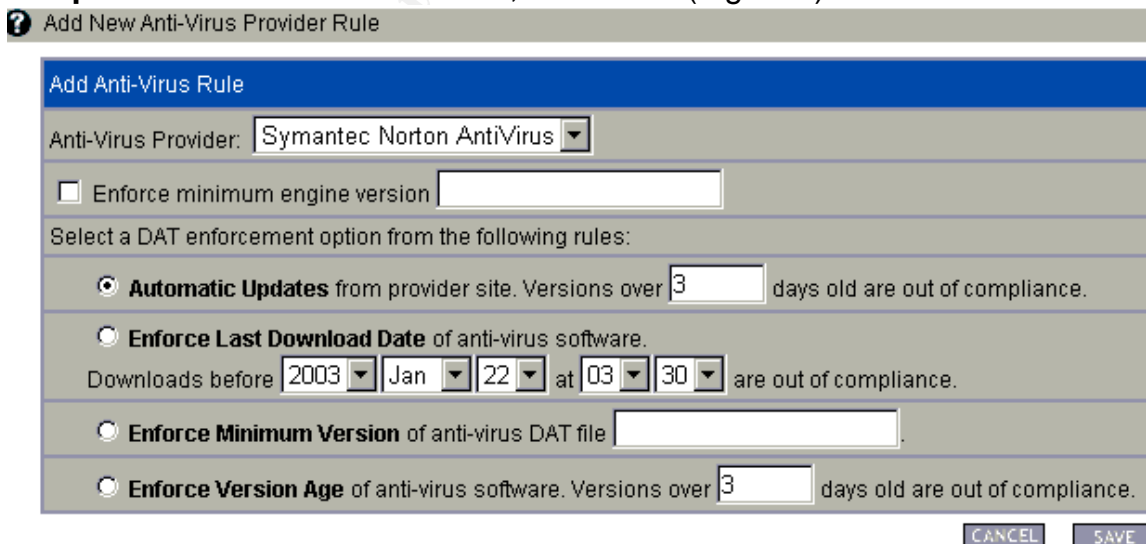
Add New Anti-Virus Provider Rule

Add Anti-Virus Rule

Anti-Virus Provider: Symantec Norton AntiVirus

Enforce minimum engine version

Select a DAT enforcement option from the following rules:

**Automatic Updates** from provider site. Versions over 3 days old are out of compliance.

**Enforce Last Download Date** of anti-virus software.
Downloads before 2003 Jan 22 at 03 30 are out of compliance.

**Enforce Minimum Version** of anti-virus DAT file .

**Enforce Version Age** of anti-virus software. Versions over 3 days old are out of compliance.

CANCEL SAVE